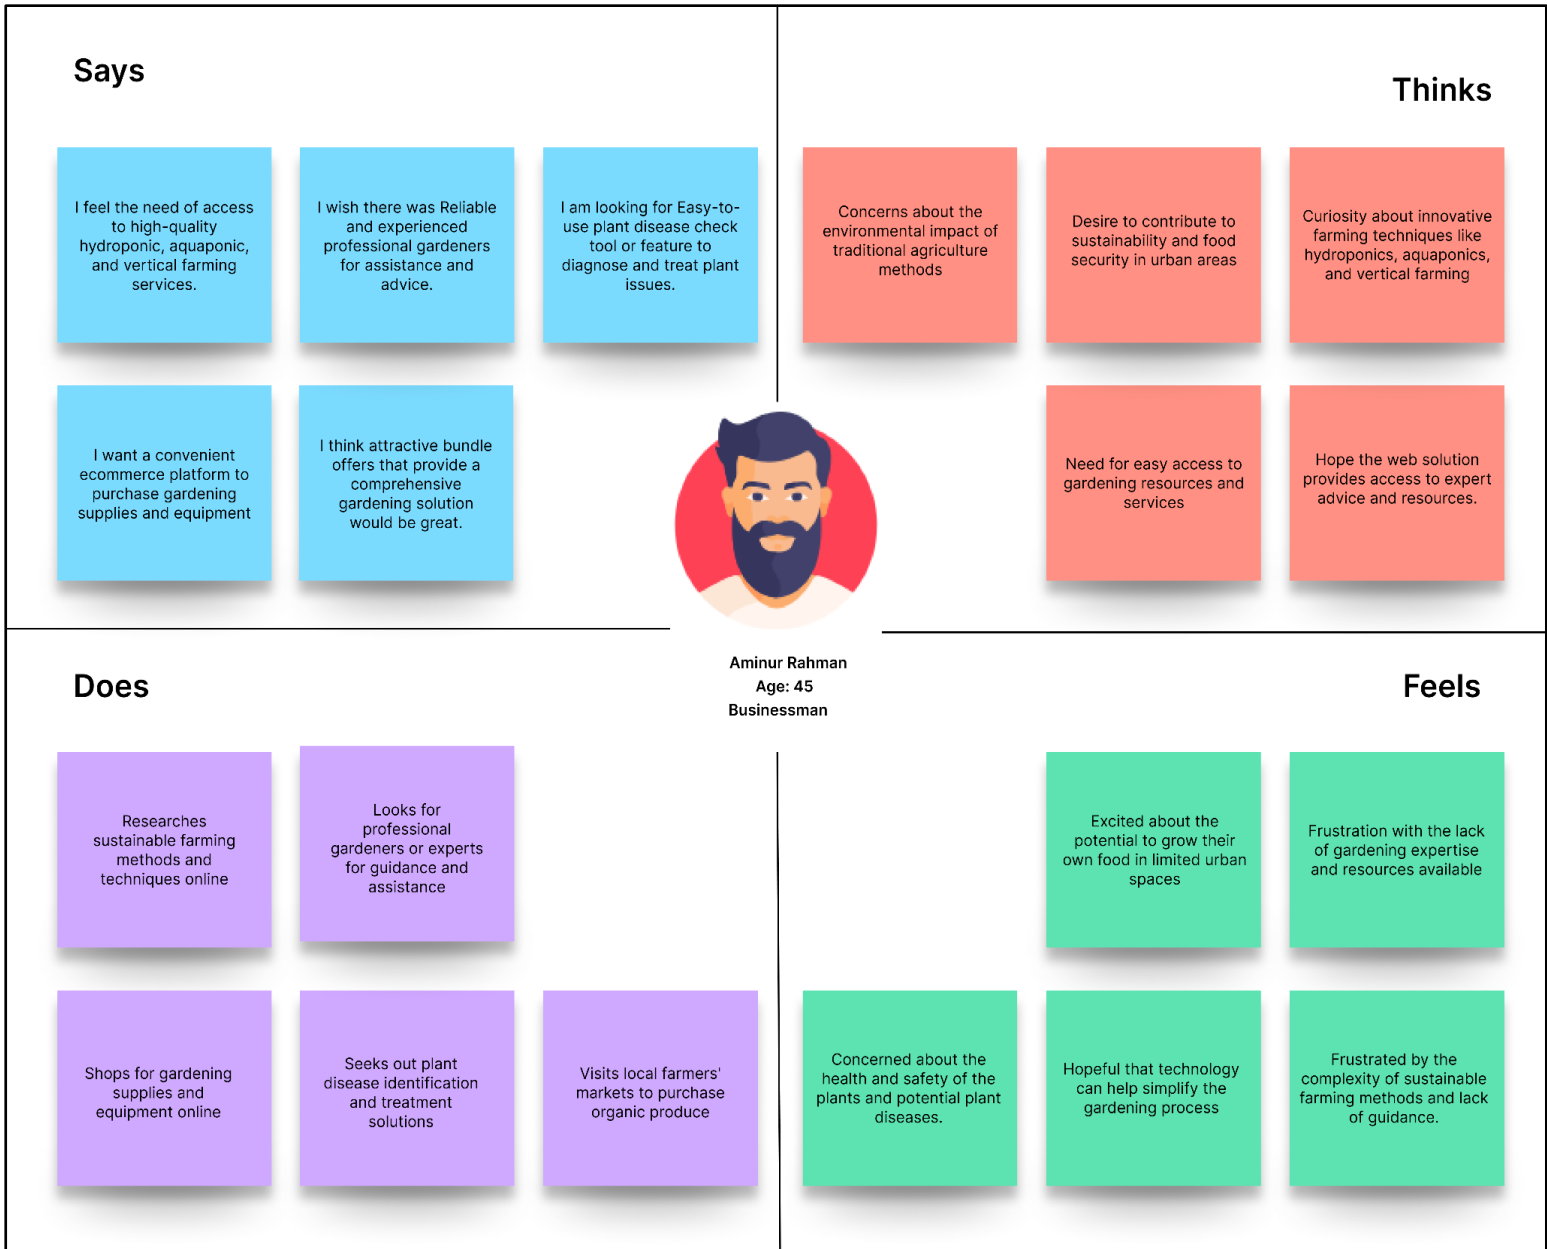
Says

I feel the need of access to high-quality hydroponic, aquaponic, and vertical farming services.

I wish there was Reliable and experienced professional gardeners for assistance and advice.

I am looking for Easy-to-use plant disease check tool or feature to diagnose and treat plant issues.

I want a convenient ecommerce platform to purchase gardening supplies and equipment

I think attractive bundle offers that provide a comprehensive gardening solution would be great.

Thinks

Concerns about the environmental impact of traditional agriculture methods

Desire to contribute to sustainability and food security in urban areas

Curiosity about innovative farming techniques like hydroponics, aquaponics, and vertical farming

Need for easy access to gardening resources and services

Hope the web solution provides access to expert advice and resources.

Aminur Rahman
Age: 45
Businessman

Does

Researches sustainable farming methods and techniques online

Looks for professional gardeners or experts for guidance and assistance

Shops for gardening supplies and equipment online

Seeks out plant disease identification and treatment solutions

Visits local farmers' markets to purchase organic produce

Feels

Excited about the potential to grow their own food in limited urban spaces

Frustration with the lack of gardening expertise and resources available

Concerned about the health and safety of the plants and potential plant diseases.

Hopeful that technology can help simplify the gardening process

Frustrated by the complexity of sustainable farming methods and lack of guidance.